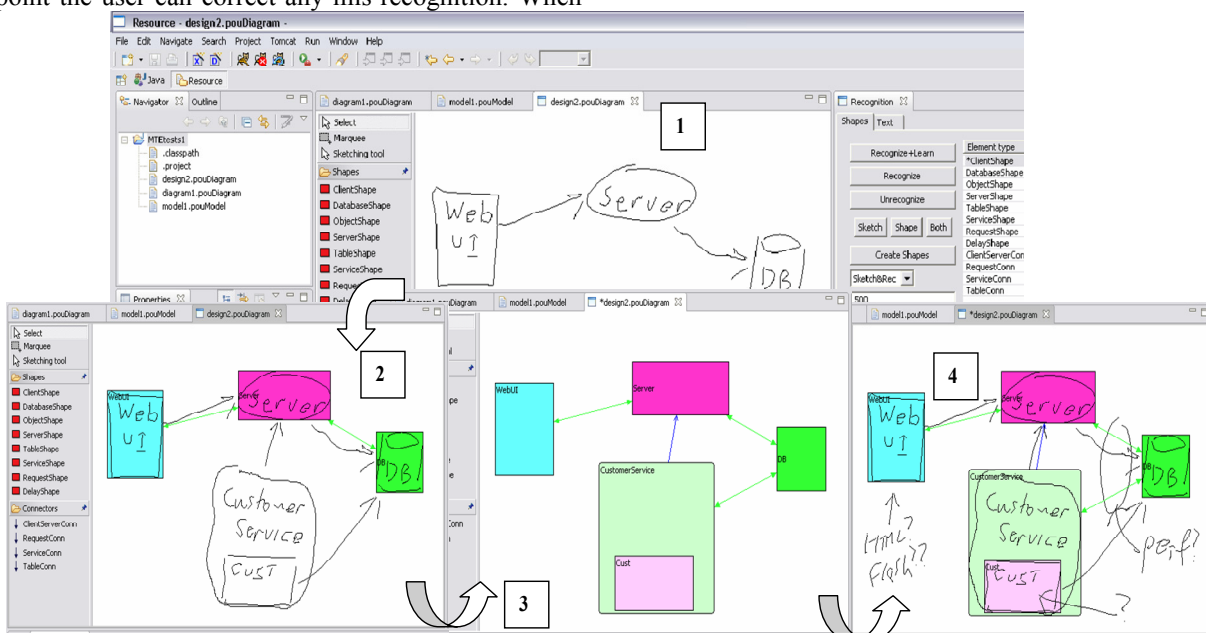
point the user can correct any mis-recognition. When

Resource - design2.pouDiagram -

File Edit Navigate Search Project Tomcat Run Window Help

Java Resource

Navigator Outline

MTEtests1
.classpath
.project
design2.pouDiagram
diagram1.pouDiagram
model1.pouModel

Properties

diagram1.pouDiagram model1.pouModel design2.pouDiagram

Select
Marquee
Sketching tool
Shapes
ClientShape
DatabaseShape
ObjectShape
ServerShape
TableShape
ServiceShape
Reques

1

Web UI
Server
DB

Recognition
Shapes Text
Recognize+Learn
Recognize
Unrecognize
Sketch Shape Both
Create Shapes
Sketch&Rec
500

Element type
*ClientShape
DatabaseShape
ObjectShape
ServerShape
TableShape
ServiceShape
RequestShape
DelayShape
ClientServerCon
RequestConn
ServiceConn
TableConn

diagram1.pouDiagram model1.pouModel design2.pouDiagram

Select
Marquee
Sketching tool
Shapes
ClientShape
DatabaseShape
ObjectShape
ServerShape
TableShape
ServiceShape
RequestShape
DelayShape
Connectors
ClientServerConn
RequestConn
ServiceConn
TableConn

2

WebUI
Web UI
Server
Server
DB
DB
Customer Service
Cust

model1.pouModel *design2.pouDiagram

WebUI
Server
DB
CustomerService
Cust

3

model1.pouModel *design2.pouDiagram

4

WebUI
Web UI
Server
Server
DB
DB
CustomerService
Customer Service
Cust
Cust
HTML? Flash??
perf?
?